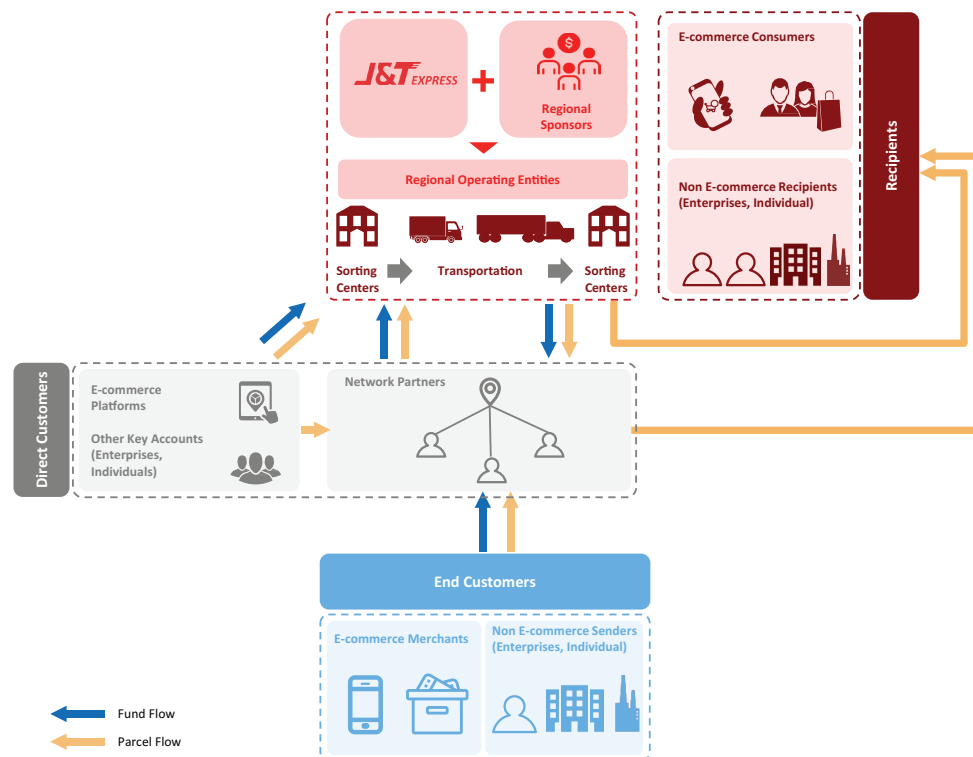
J&T EXPRESS

Regional Sponsors

Regional Operating Entities

Sorting Centers

Transportation

Sorting Centers

E-commerce Consumers

Non E-commerce Recipients (Enterprises, Individual)

Recipients

Direct Customers

E-commerce Platforms

Other Key Accounts (Enterprises, Individuals)

Network Partners

End Customers

E-commerce Merchants

Non E-commerce Senders (Enterprises, Individual)

Fund Flow

Parcel Flow